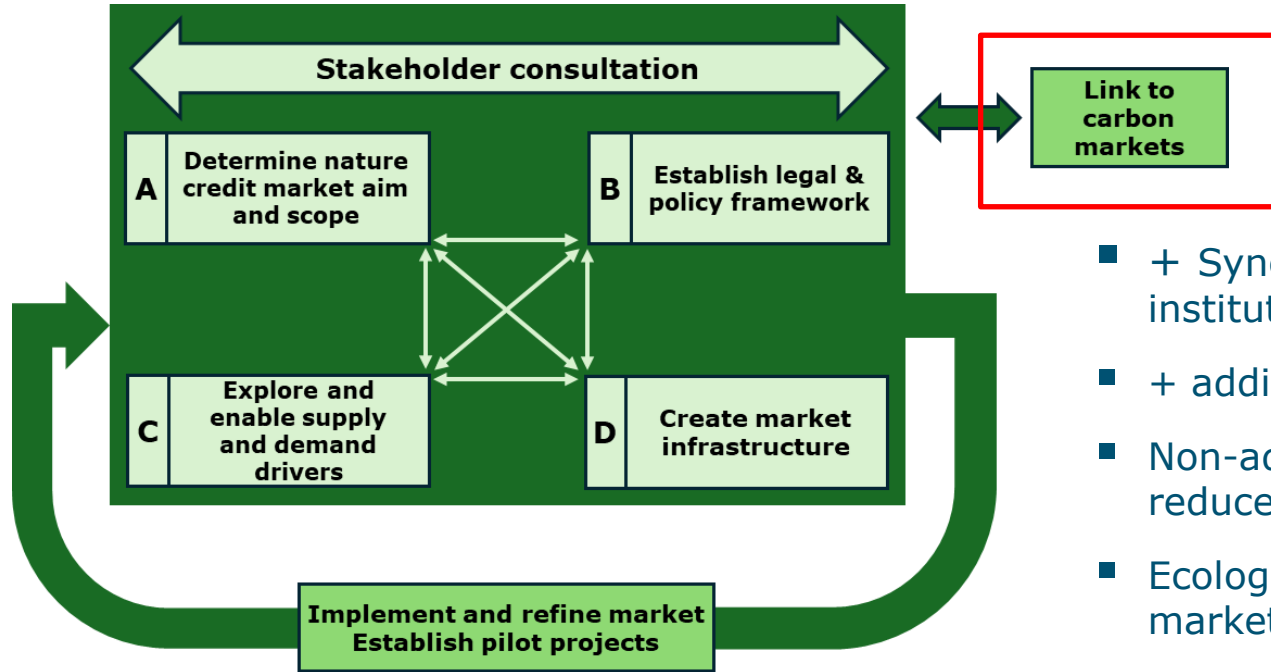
Stakeholder consultation

A Determine nature credit market aim and scope

B Establish legal & policy framework

C Explore and enable supply and demand drivers

D Create market infrastructure

Implement and refine market
Establish pilot projects

Link to carbon markets

+ Syn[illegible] institut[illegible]

+ addi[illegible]

Non-ad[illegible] reduce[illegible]

Ecolog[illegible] market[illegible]